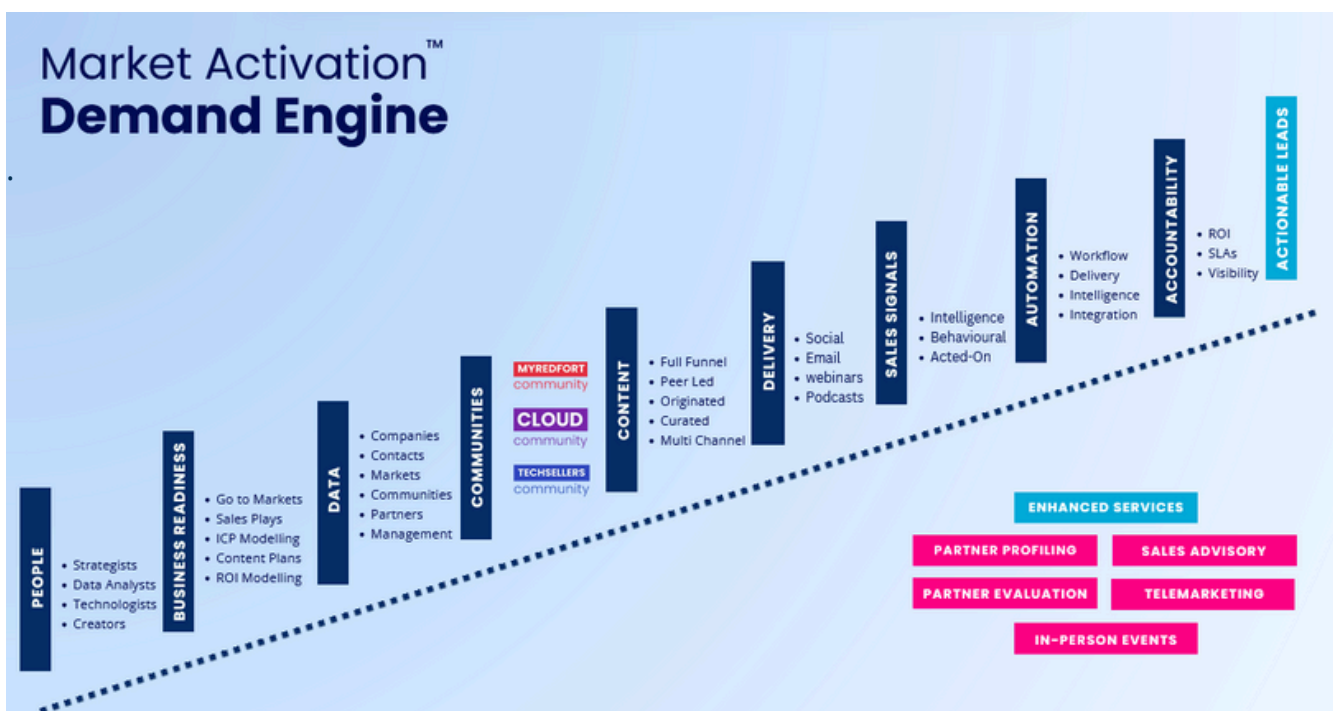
Market Activation™
Demand Engine

PEOPLE
- Strategists
- Data Analysts
- Technologists
- Creators

BUSINESS READINESS
- Go to Markets
- Sales Plays
- ICP Modelling
- Content Plans
- ROI Modelling

DATA
- Companies
- Contacts
- Markets
- Communities
- Partners
- Management

COMMUNITIES

MYREDFORT community

CLOUD community

TECHSELLERS community

CONTENT
- Full Funnel
- Peer Led
- Originated
- Curated
- Multi Channel

DELIVERY
- Social
- Email
- webinars
- Podcasts

SALES SIGNALS
- Intelligence
- Behavioural
- Acted-On

AUTOMATION
- Workflow
- Delivery
- Intelligence
- Integration

ACCOUNTABILITY
- ROI
- SLAs
- Visibility

ACTIONABLE LEADS

ENHANCED SERVICES
PARTNER PROFILING
SALES ADVISORY
PARTNER EVALUATION
TELEMARKETING
IN-PERSON EVENTS